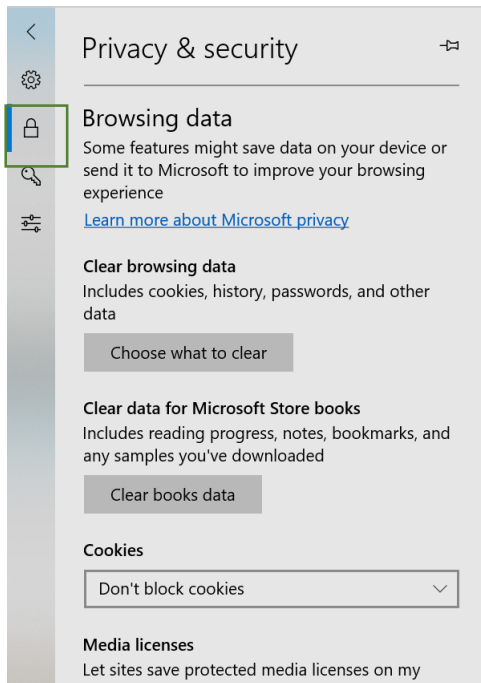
Privacy & security

Browsing data

Some features might save data on your device or send it to Microsoft to improve your browsing experience

Learn more about Microsoft privacy

Clear browsing data

Includes cookies, history, passwords, and other data

Choose what to clear

Clear data for Microsoft Store books

Includes reading progress, notes, bookmarks, and any samples you've downloaded

Clear books data

Cookies

Don't block cookies

Media licenses

Let sites save protected media licenses on my